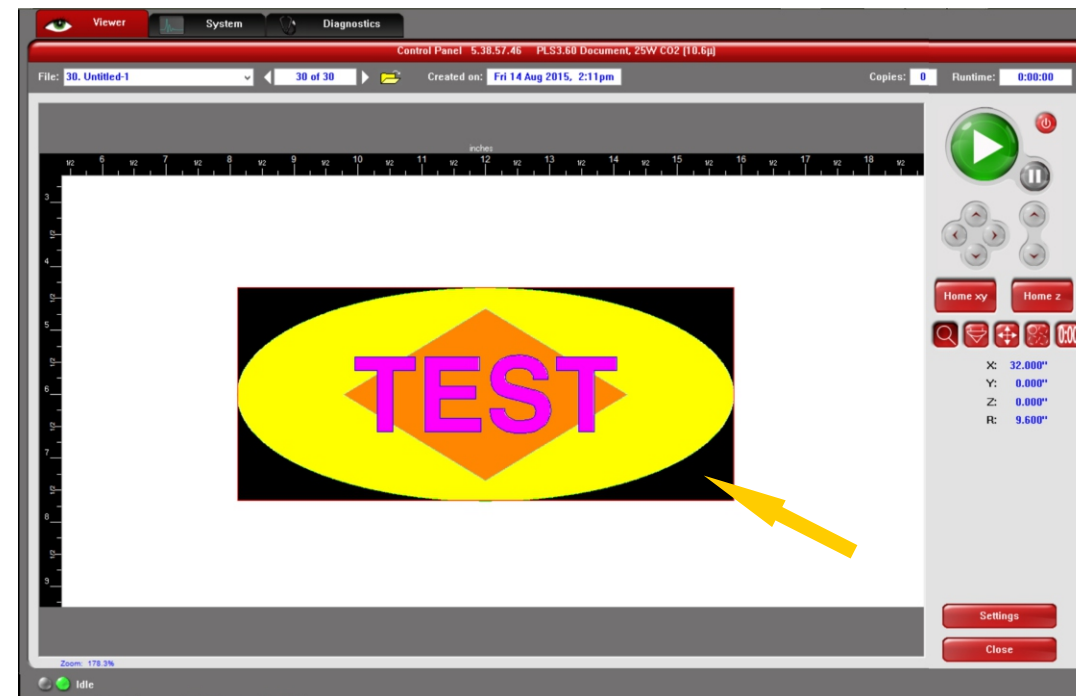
Viewer
System
Diagnostics

Control Panel 5.38.57.46 PLS3.60 Document, 25W CO2 (10.6µ)

File: 30. Untitled-1
30 of 30
Created on: Fri 14 Aug 2015, 2:11pm
Copies: 0
Runtime: 0:00:00

inches
1/2 6 1/2 7 1/2 8 1/2 9 1/2 10 1/2 11 1/2 12 1/2 13 1/2 14 1/2 15 1/2 16 1/2 17 1/2 18 1/2

3 1/2 4 1/2 5 1/2 6 1/2 7 1/2 8 1/2 9

TEST

Home xy
Home z

X: 32.000"
Y: 0.000"
Z: 0.000"
R: 9.600"

Settings
Close

Zoom: 178.3%
Idle